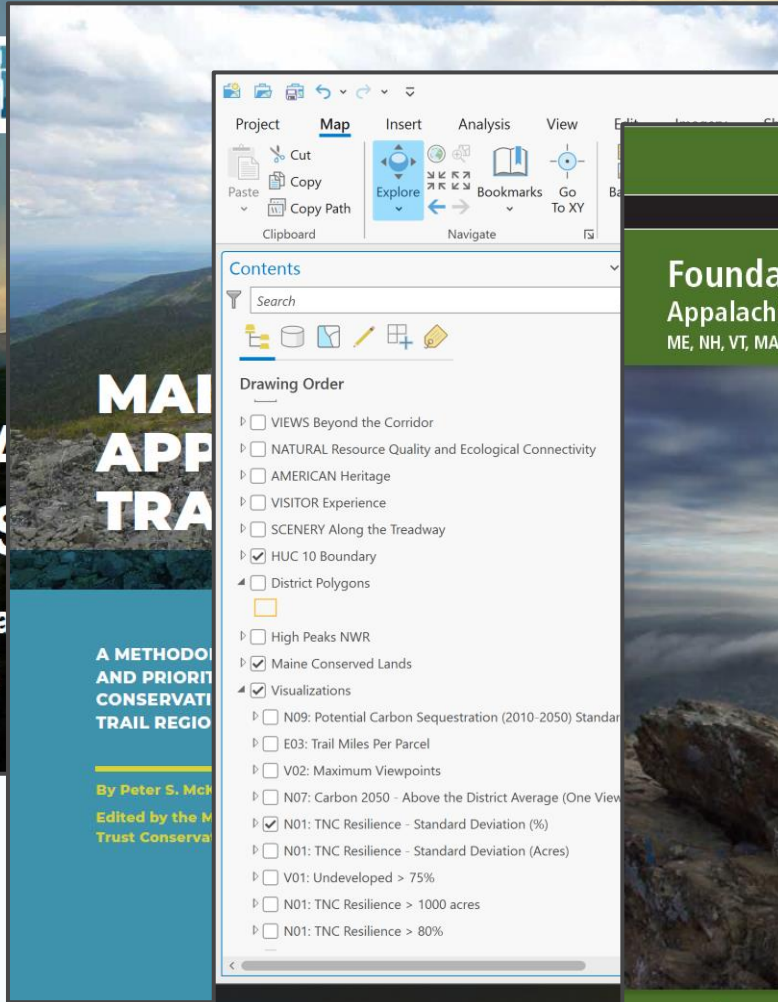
Project Map Insert Analysis View Edi

Paste Cut Copy Copy Path Clipboard

Explore Bookmarks Go To XY Navigate Ba

Contents

Search

Drawing Order

VIEWS Beyond the Corridor
NATURAL Resource Quality and Ecological Connectivity
AMERICAN Heritage
VISITOR Experience
SCENERY Along the Treadway
HUC 10 Boundary
District Polygons
High Peaks NWR
Maine Conserved Lands
Visualizations
N09: Potential Carbon Sequestration (2010-2050) Standar
E03: Trail Miles Per Parcel
V02: Maximum Viewpoints
N07: Carbon 2050 - Above the District Average (One View
N01: TNC Resilience - Standard Deviation (%)
N01: TNC Resilience - Standard Deviation (Acres)
V01: Undeveloped > 75%
N01: TNC Resilience > 1000 acres
N01: TNC Resilience > 80%

MAI
APP
TRA

A METHODO
AND PRIORIT
CONSERVATI
TRAIL REGIO

By Peter S. McK
Edited by the M
Trust Conservat

Founda
Appalach
ME, NH, VT, MA